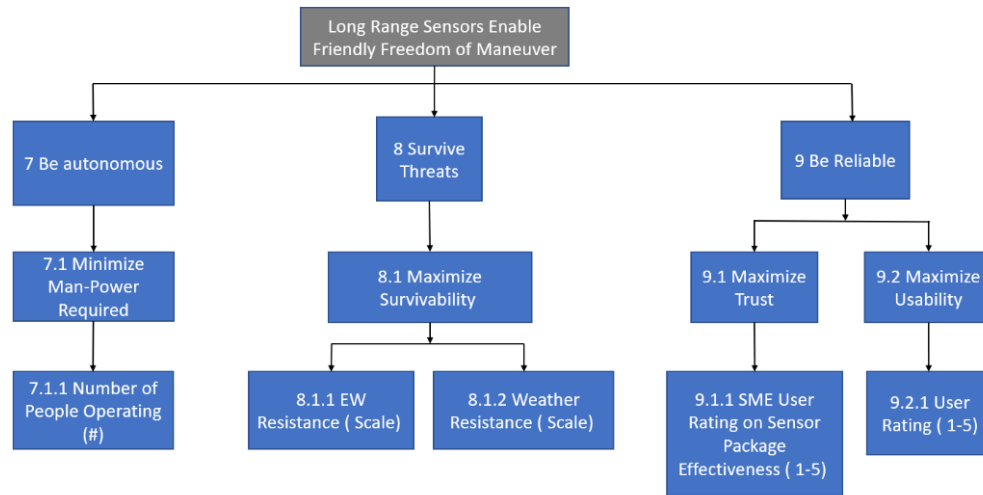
Long Range Sensors Enable Friendly Freedom of Maneuver

7 Be autonomous

7.1 Minimize Man-Power Required

7.1.1 Number of People Operating (#)

8 Survive Threats

8.1 Maximize Survivability

8.1.1 EW Resistance ( Scale)

8.1.2 Weather Resistance ( Scale)

9 Be Reliable

9.1 Maximize Trust

9.1.1 SME User Rating on Sensor Package Effectiveness ( 1-5)

9.2 Maximize Usability

9.2.1 User Rating ( 1-5)